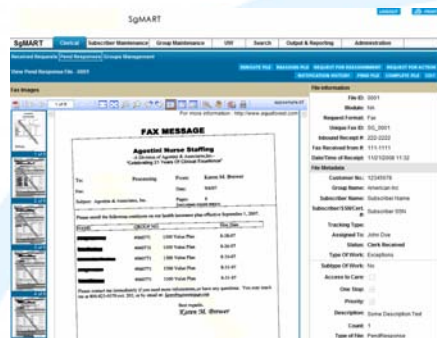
SgMART

LOGOUT

SgMART Clerical Subscriber Maintenance Group Maintenance UW Search Output & Reporting Administration

Received Requests Pend Responses Groups Management

View Pend Response File - 0001

Fax Images

1 of 8

For more information: http://www.agostinost.com

FAX MESSAGE

Agostini Nurse Staffing

A Division of Agostini & Associates Inc.

"Celebrating 21 Years Of Clinical Excellence"

To: Processing From: Karen M. Brewer

Date: 9/4/07

Subject: Agostini & Associates, Inc. Pages: 8

Please enroll the following employees on our health insurance plan effective September 1, 2007.

Karen M. Brewer

File information

File ID: 0001

Module: NA

Request Format: Fax

Unique Fax ID: DC_0001

Inbound Receipt #: 222-2222

Fax Received from #: 111-1111

Date/Time of Receipt: 11/21/2008 11:32

File Metadata

Customer No.: 12345678

Group Name: American Inc

Subscriber Name: Subscriber Name

Subscriber/SSN/Cert #: Subscriber SSN

Tracking Type:

Assigned To: John Doe

Status: Clerk Received

Type Of Work: Exceptions

Subtype Of Work: No

Access to Care:

One Stop:

Priority:

Description: Some Description Text

Count: 1

Type of File: PendResponse